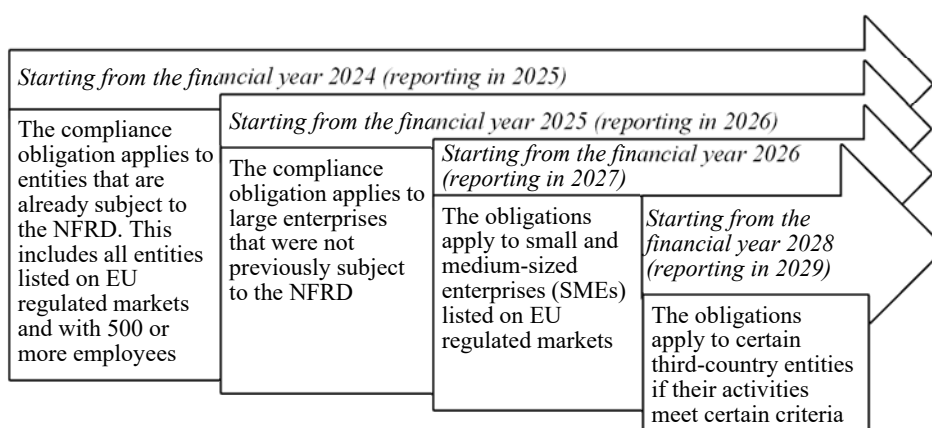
Starting from the financial year 2024 (reporting in 2025)

The compliance obligation applies to entities that are already subject to the NFRD. This includes all entities listed on EU regulated markets and with 500 or more employees

Starting from the financial year 2025 (reporting in 2026)

The compliance obligation applies to large enterprises that were not previously subject to the NFRD

Starting from the financial year 2026 (reporting in 2027)

The obligations apply to small and medium-sized enterprises (SMEs) listed on EU regulated markets

Starting from the financial year 2028 (reporting in 2029)

The obligations apply to certain third-country entities if their activities meet certain criteria